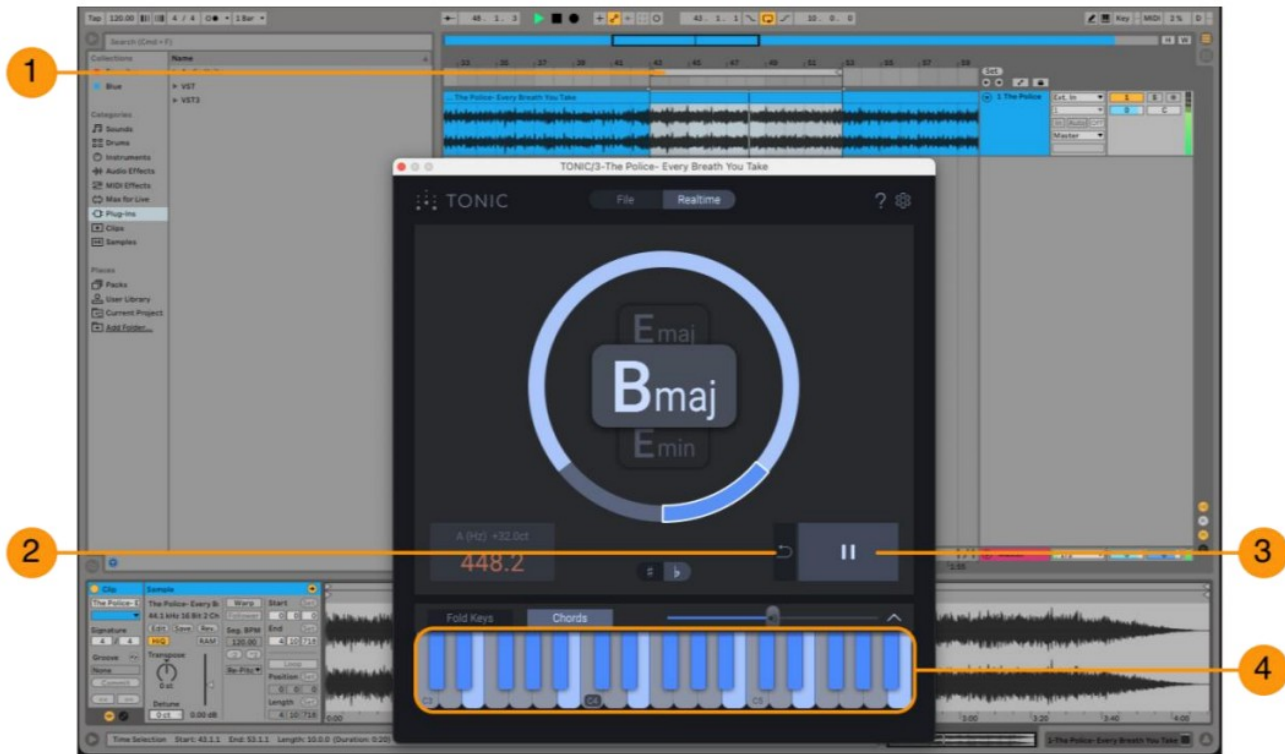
1

2

3

4

Tap 120.00 4 / 4 1 Bar

Search (Cmd + F)

Collections

Blue

Categories

Sounds

Drums

Instruments

Audio Effects

MIDI Effects

Max for Live

Plug-ins

Clips

Samples

Places

Packs

User Library

Current Project

Add Folder...

Name

VST

VST3

The Police- Every Breath You Take

1 The Police

Ext. In

Master

TONIC/3-The Police- Every Breath You Take

TONIC

File

Realtime

Emaj

Bmaj

Emin

A (Hz) +32.0ct

448.2

Fold Keys

Chords

C3

C4

C5

Clip

Sample

The Police- Every B

44.1 kHz 16 Bit 2 Ch

Edit Save Rev.

Warp

Start

End

Seg. BPM

120.00

Signature

4 / 4

Groove

None

Transpose

0 st

Detune

0 ct

0.00 dB

RAM

HiQ

Re-Pitch

Loop

Position

Length

Time Selection Start: 43.1.1 End: 53.1.1 Length: 10.0.0 (Duration: 0:20)

1-The Police- Every Breath You Take